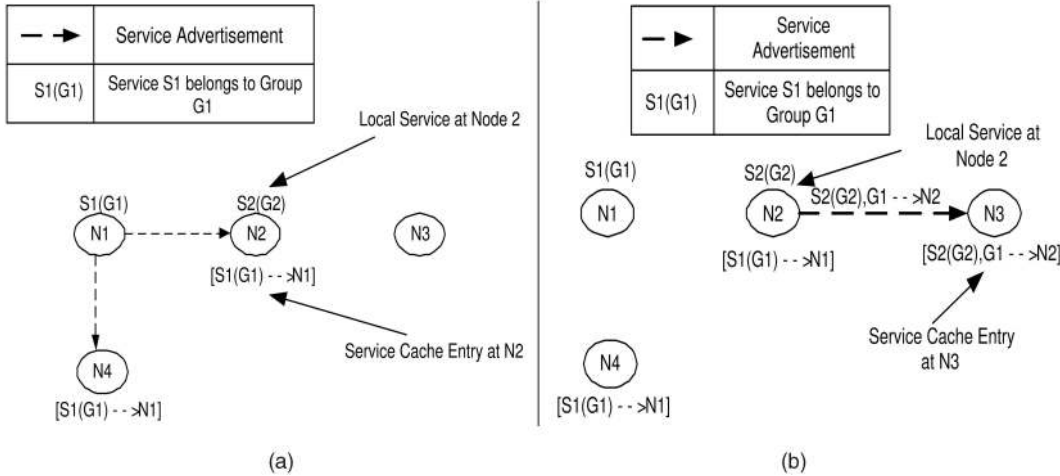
| | Service Advertisement |
|---|---|
| S1(G1) | Service S1 belongs to Group G1 |

Local Service at Node 2

S1(G1)
N1
S2(G2)
N2
N3
[S1(G1) - - >N1]
Service Cache Entry at N2
N4
[S1(G1) - - >N1]

(a)

| | Service Advertisement |
|---|---|
| S1(G1) | Service S1 belongs to Group G1 |

Local Service at Node 2

S1(G1)
N1
S2(G2)
N2
S2(G2),G1 - - >N2
N3
[S1(G1) - - >N1]
[S2(G2),G1 - - >N2]
Service Cache Entry at N3
N4
[S1(G1) - - >N1]

(b)